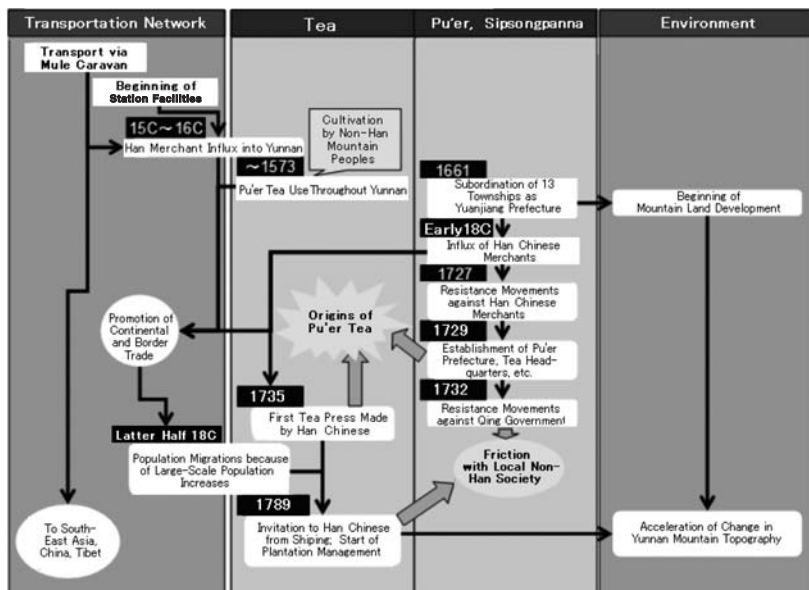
Transportation Network

Tea

Pu'er, Sipsongpanna

Environment

Transport via Mule Caravan

Beginning of Station Facilities

15C～16C

Han Merchant Influx into Yunnan

Cultivation by Non-Han Mountain Peoples

～1573

Pu'er Tea Use Throughout Yunnan

1661

Subordination of 13 Townships as Yuanjiang Prefecture

Beginning of Mountain Land Development

Early18C

Influx of Han Chinese Merchants

1727

Resistance Movements against Han Chinese Merchants

Promotion of Continental and Border Trade

Origins of Pu'er Tea

1729

Establishment of Pu'er Prefecture, Tea Headquarters, etc.

1735

1732

First Tea Press Made by Han Chinese

Resistance Movements against Qing Government

Latter Half 18C

Friction with Local Non-Han Society

Population Migrations because of Large-Scale Population Increases

1789

To South-East Asia, China, Tibet

Invitation to Han Chinese from Shiping; Start of Plantation Management

Acceleration of Change in Yunnan Mountain Topography